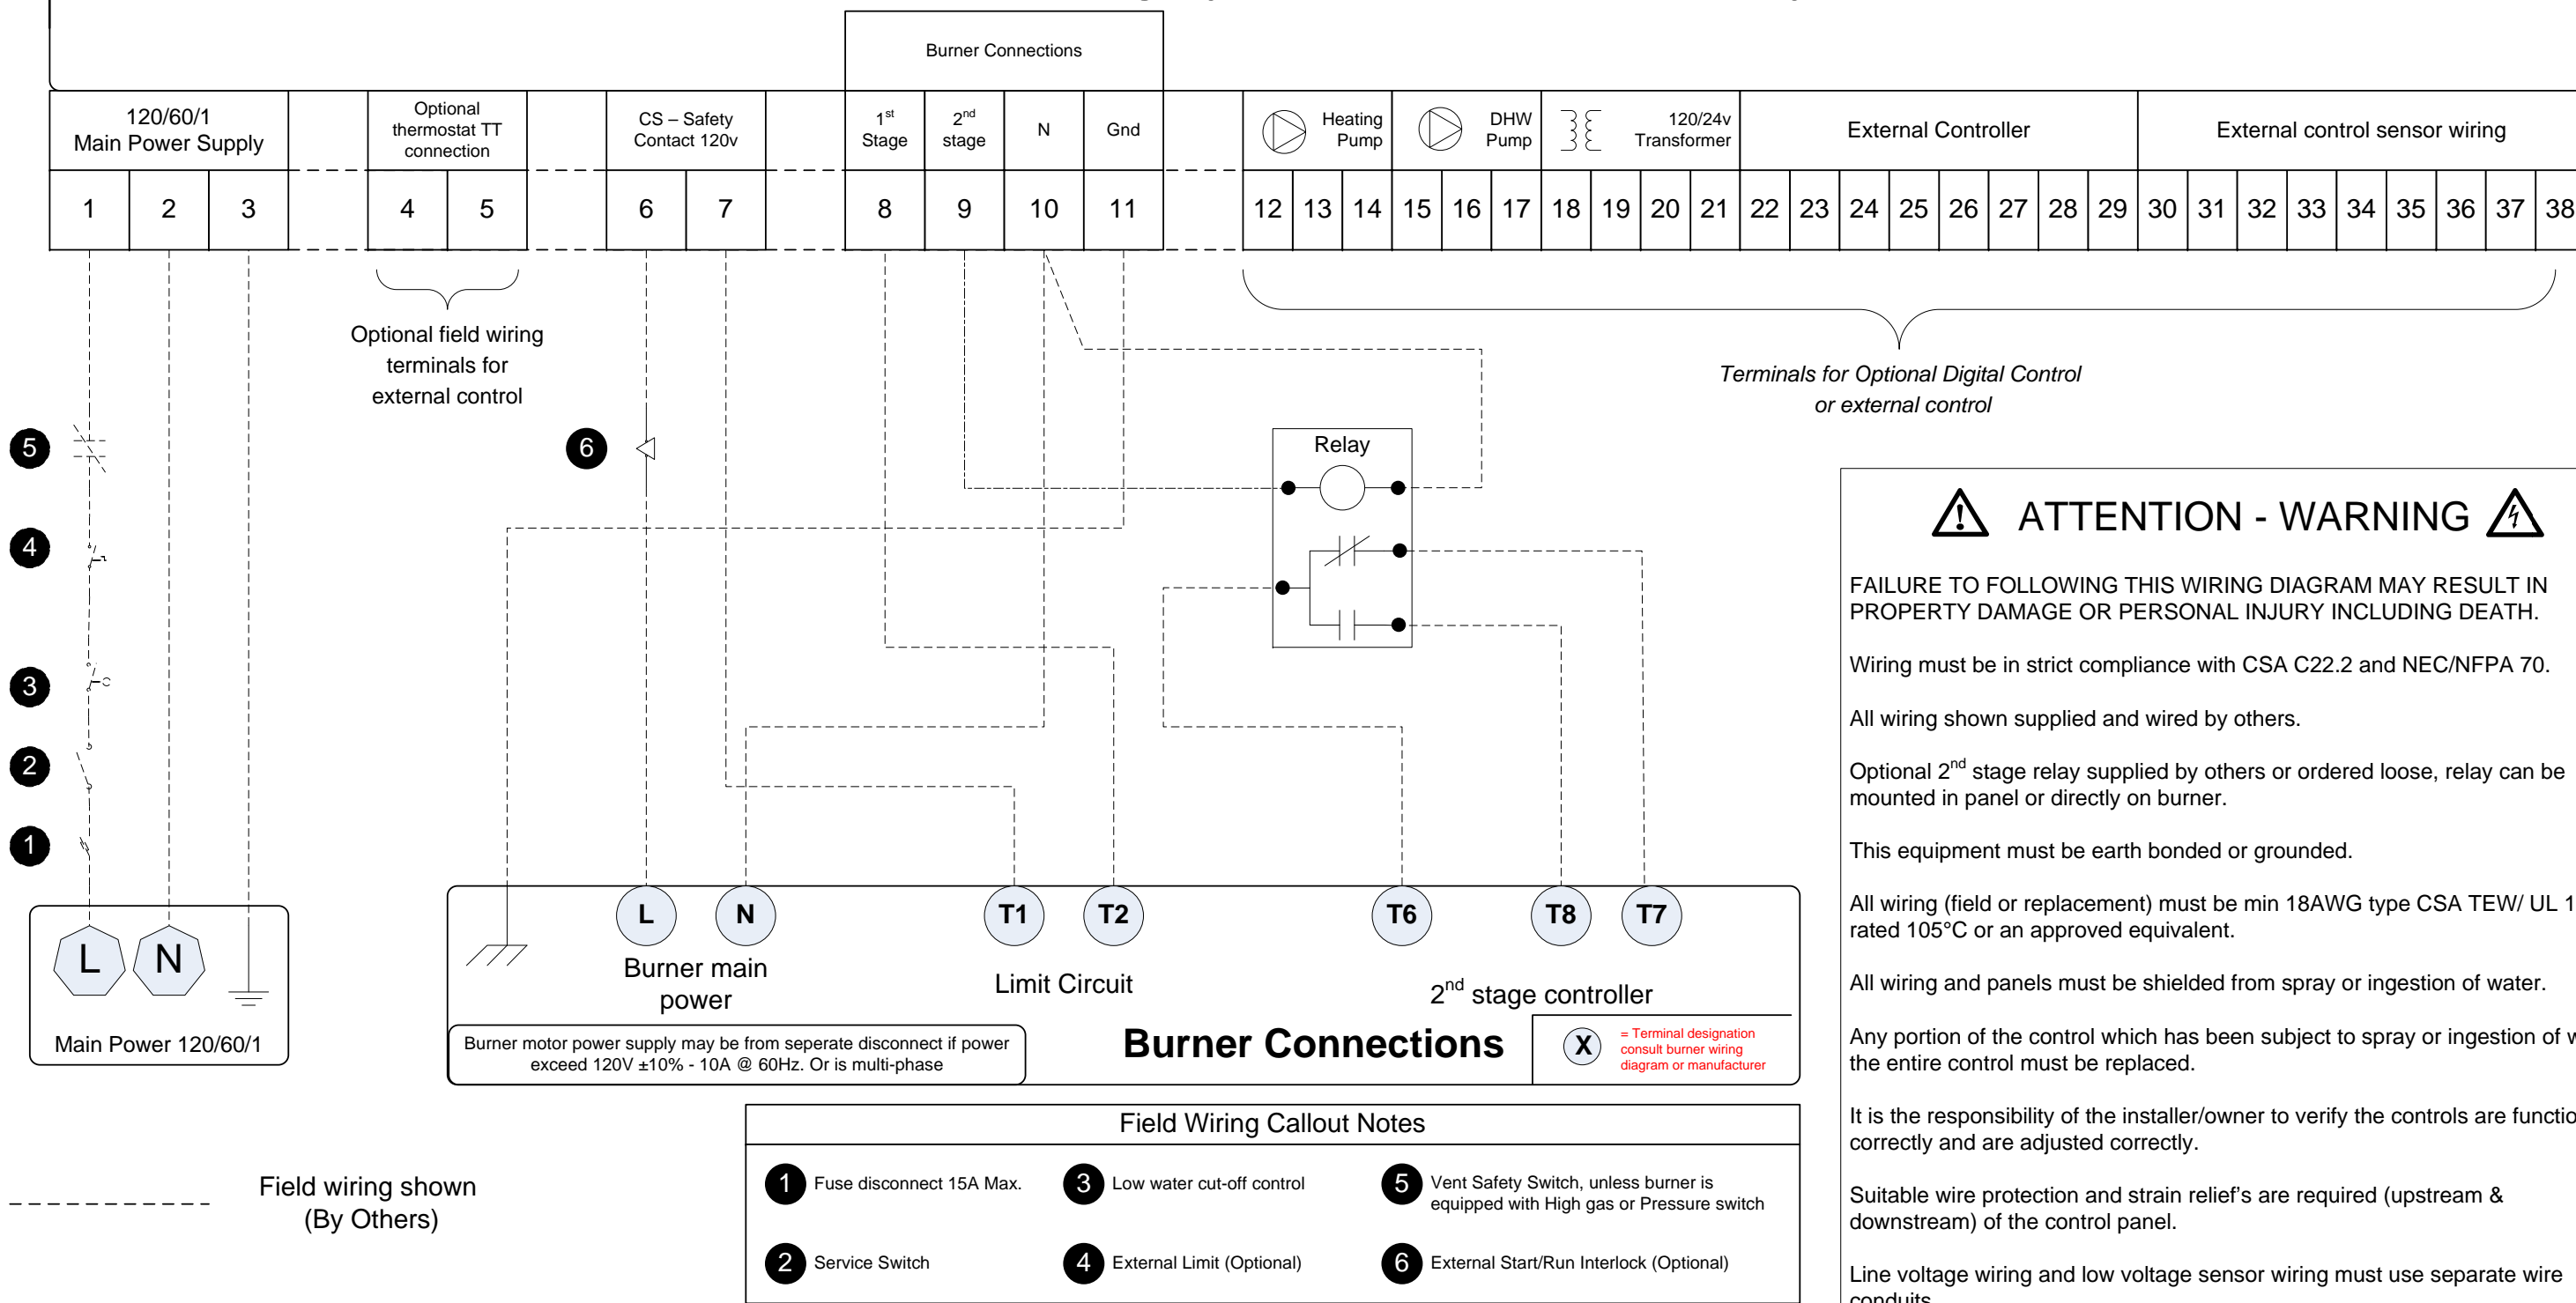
Burner Connections

120/60/1 Main Power Supply | Optional thermostat TT connection | CS – Safety Contact 120v | $1^{st}$ Stage | $2^{nd}$ stage | N | Gnd | Heating Pump | DHW Pump | 120/24v Transformer | External Controller | External control sensor wiring

1 2 3 4 5 6 7 8 9 10 11 12 13 14 15 16 17 18 19 20 21 22 23 24 25 26 27 28 29 30 31 32 33 34 35 36 37 38

Optional field wiring terminals for external control

Terminals for Optional Digital Control or external control

5
4
3
2
1
6

Relay

ATTENTION - WARNING

FAILURE TO FOLLOWING THIS WIRING DIAGRAM MAY RESULT IN PROPERTY DAMAGE OR PERSONAL INJURY INCLUDING DEATH.

Wiring must be in strict compliance with CSA C22.2 and NEC/NFPA 70.

All wiring shown supplied and wired by others.

Optional $2^{nd}$ stage relay supplied by others or ordered loose, relay can be mounted in panel or directly on burner.

This equipment must be earth bonded or grounded.

All wiring (field or replacement) must be min 18AWG type CSA TEW/ UL 1 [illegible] rated 105°C or an approved equivalent.

All wiring and panels must be shielded from spray or ingestion of water.

Any portion of the control which has been subject to spray or ingestion of w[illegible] the entire control must be replaced.

It is the responsibility of the installer/owner to verify the controls are functio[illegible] correctly and are adjusted correctly.

Suitable wire protection and strain relief's are required (upstream & downstream) of the control panel.

Line voltage wiring and low voltage sensor wiring must use separate wire conduits.

L N
Main Power 120/60/1

L N
Burner main power

T1 T2
Limit Circuit

T6 T8 T7
$2^{nd}$ stage controller

Burner motor power supply may be from seperate disconnect if power exceed 120V ±10% - 10A @ 60Hz. Or is multi-phase

Burner Connections

X = Terminal designation consult burner wiring diagram or manufacturer

Field Wiring Callout Notes

1 Fuse disconnect 15A Max.
3 Low water cut-off control
5 Vent Safety Switch, unless burner is equipped with High gas or Pressure switch
2 Service Switch
4 External Limit (Optional)
6 External Start/Run Interlock (Optional)

Field wiring shown (By Others)